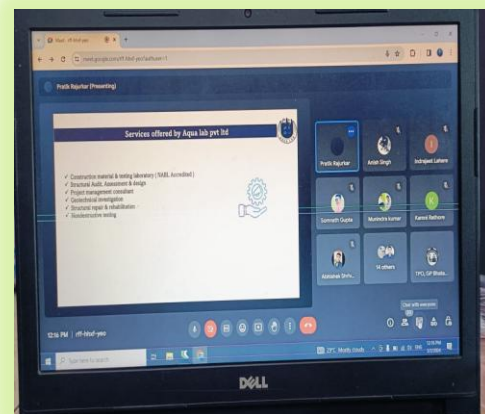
Pratik Rajurkar (Presenting)

Services offered by Aqua lab pvt ltd

✓ Construction material & testing laboratory ( NABL Accredited )
✓ Structural Audit, Assessment & design
✓ Project management consultant
✓ Geotechnical investigation
✓ Structural repair & rehabilitation
✓ Nondestructive testing

Pratik Rajurkar
Anish Singh
Indrajeet Lahare
Somnath Gupta
Munindra kumar
Ramni Rathore
Abhishek Shriv...
14 others
TPCL GP Bhuba...

Chat with everyone

12:16 PM | rff-hhxf-yez

Type here to search

29°C Mostly clouds

DELL